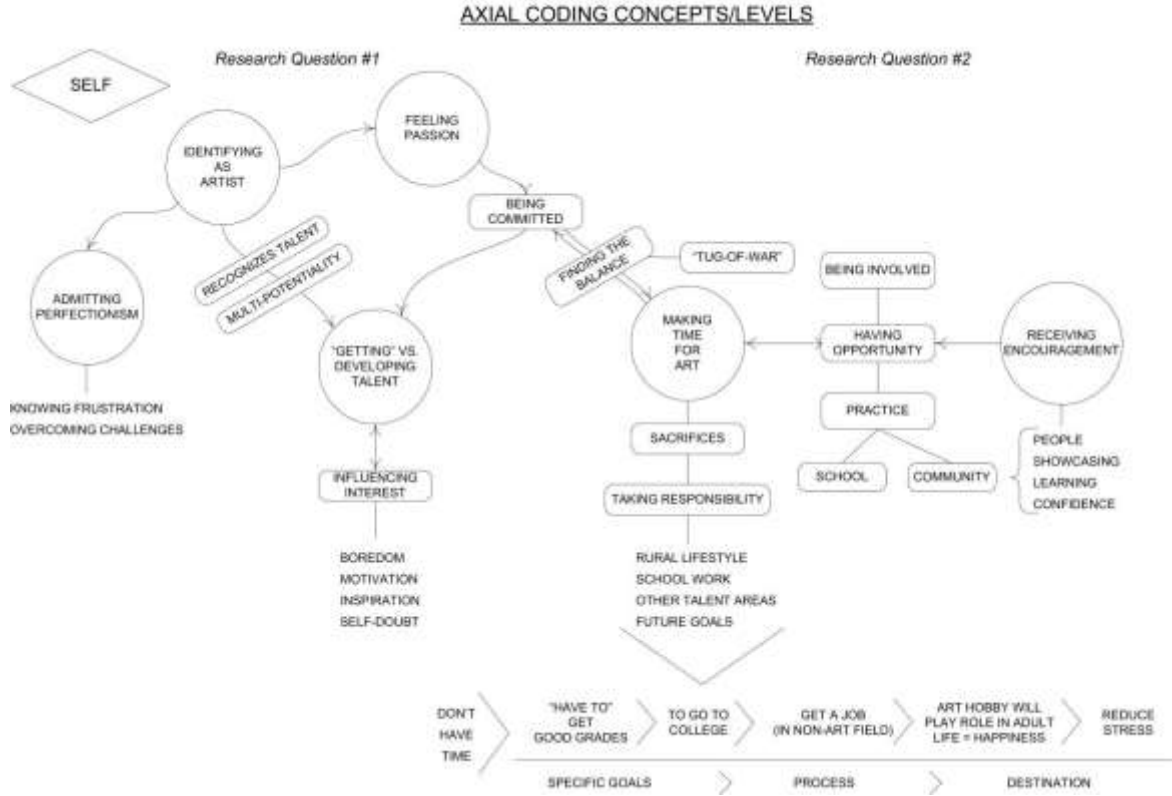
AXIAL CODING CONCEPTS/LEVELS

Research Question #1

Research Question #2

SELF

IDENTIFYING AS ARTIST

FEELING PASSION

BEING COMMITTED

RECOGNIZES TALENT

MULTI-POTENTIALITY

ADMITTING PERFECTIONISM

KNOWING FRUSTRATION
OVERCOMING CHALLENGES

"GETTING" VS. DEVELOPING TALENT

INFLUENCING INTEREST

BOREDOM
MOTIVATION
INSPIRATION
SELF-DOUBT

FINDING THE BALANCE

"TUG-OF-WAR"

MAKING TIME FOR ART

SACRIFICES

TAKING RESPONSIBILITY

RURAL LIFESTYLE
SCHOOL WORK
OTHER TALENT AREAS
FUTURE GOALS

BEING INVOLVED

HAVING OPPORTUNITY

PRACTICE

SCHOOL

COMMUNITY

RECEIVING ENCOURAGEMENT

PEOPLE
SHOWCASING
LEARNING
CONFIDENCE

DON'T HAVE TIME

"HAVE TO" GET GOOD GRADES

TO GO TO COLLEGE

GET A JOB (IN NON-ART FIELD)

ART HOBBY WILL PLAY ROLE IN ADULT LIFE = HAPPINESS

REDUCE STRESS

SPECIFIC GOALS

PROCESS

DESTINATION